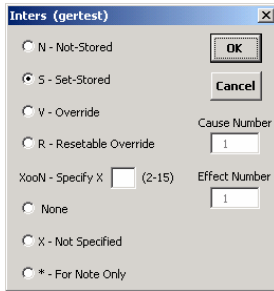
Inters (gertest)

N - Not-Stored

S - Set-Stored

V - Override

R - Resetable Override

XooN - Specify X (2-15)

None

X - Not Specified

* - For Note Only

OK

Cancel

Cause Number
1

Effect Number
1